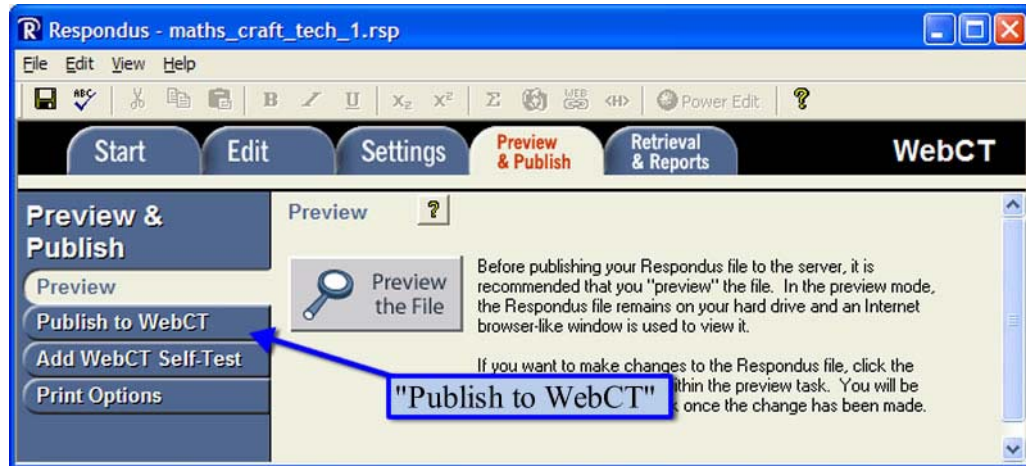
Respondus - maths_craft_tech_1.rsp

File Edit View Help

B I U $X_2$ $X^2$ Σ WEB <H> Power Edit ?

Start Edit Settings Preview & Publish Retrieval & Reports WebCT

Preview & Publish

Preview

Publish to WebCT

Add WebCT Self-Test

Print Options

Preview ?

Preview the File

Before publishing your Respondus file to the server, it is recommended that you "preview" the file. In the preview mode, the Respondus file remains on your hard drive and an Internet browser-like window is used to view it.

If you want to make changes to the Respondus file, click the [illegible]ithin the preview task. You will be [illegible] once the change has been made.

"Publish to WebCT"